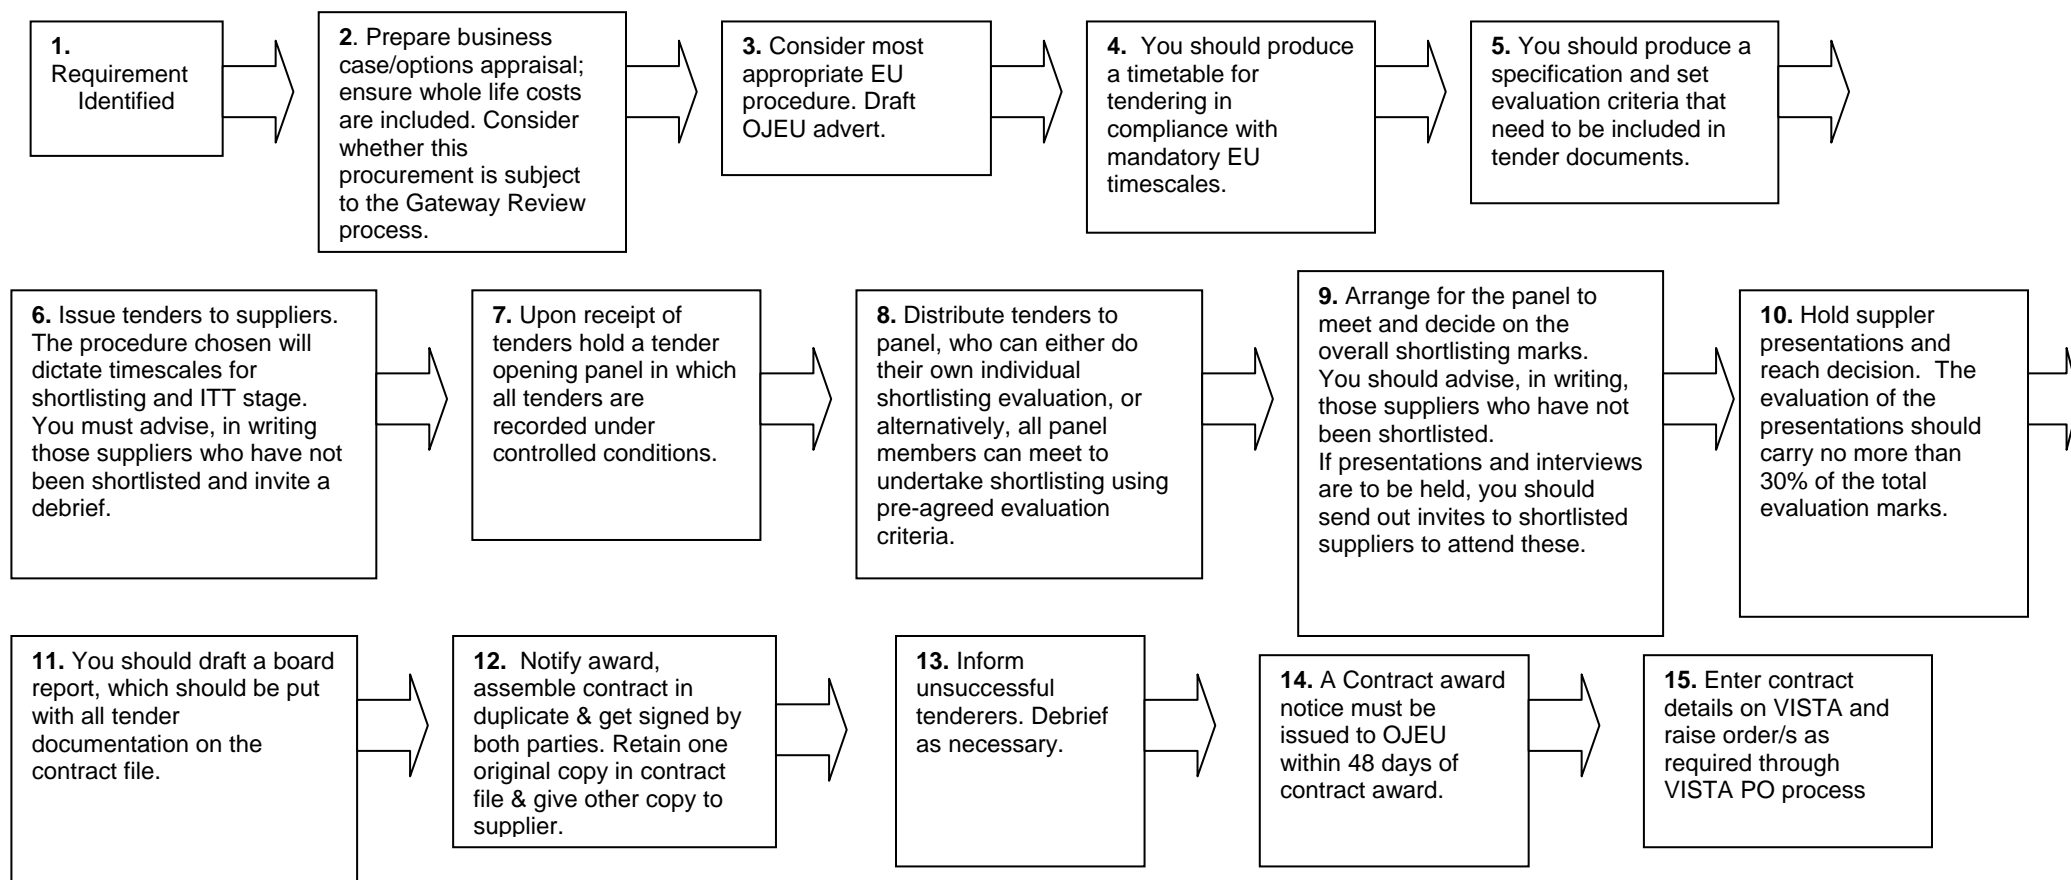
1. Requirement Identified

2. Prepare business case/options appraisal; ensure whole life costs are included. Consider whether this procurement is subject to the Gateway Review process.

3. Consider most appropriate EU procedure. Draft OJEU advert.

4. You should produce a timetable for tendering in compliance with mandatory EU timescales.

5. You should produce a specification and set evaluation criteria that need to be included in tender documents.

6. Issue tenders to suppliers. The procedure chosen will dictate timescales for shortlisting and ITT stage. You must advise, in writing those suppliers who have not been shortlisted and invite a debrief.

7. Upon receipt of tenders hold a tender opening panel in which all tenders are recorded under controlled conditions.

8. Distribute tenders to panel, who can either do their own individual shortlisting evaluation, or alternatively, all panel members can meet to undertake shortlisting using pre-agreed evaluation criteria.

9. Arrange for the panel to meet and decide on the overall shortlisting marks. You should advise, in writing, those suppliers who have not been shortlisted.
If presentations and interviews are to be held, you should send out invites to shortlisted suppliers to attend these.

10. Hold suppler presentations and reach decision. The evaluation of the presentations should carry no more than 30% of the total evaluation marks.

11. You should draft a board report, which should be put with all tender documentation on the contract file.

12. Notify award, assemble contract in duplicate & get signed by both parties. Retain one original copy in contract file & give other copy to supplier.

13. Inform unsuccessful tenderers. Debrief as necessary.

14. A Contract award notice must be issued to OJEU within 48 days of contract award.

15. Enter contract details on VISTA and raise order/s as required through VISTA PO process